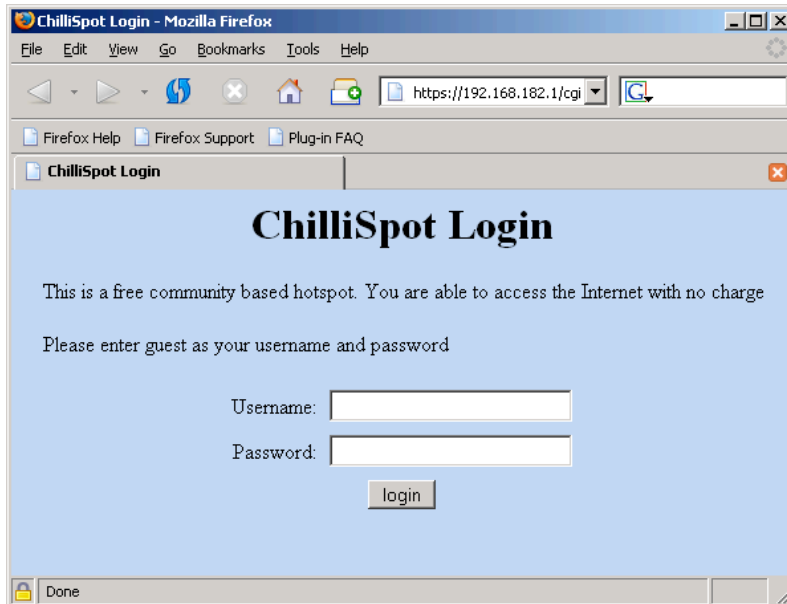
ChilliSpot Login - Mozilla Firefox

File Edit View Go Bookmarks Tools Help

https://192.168.182.1/cgi

Firefox Help Firefox Support Plug-in FAQ

ChilliSpot Login

ChilliSpot Login

This is a free community based hotspot. You are able to access the Internet with no charge

Please enter guest as your username and password

Username:

Password:

login

Done